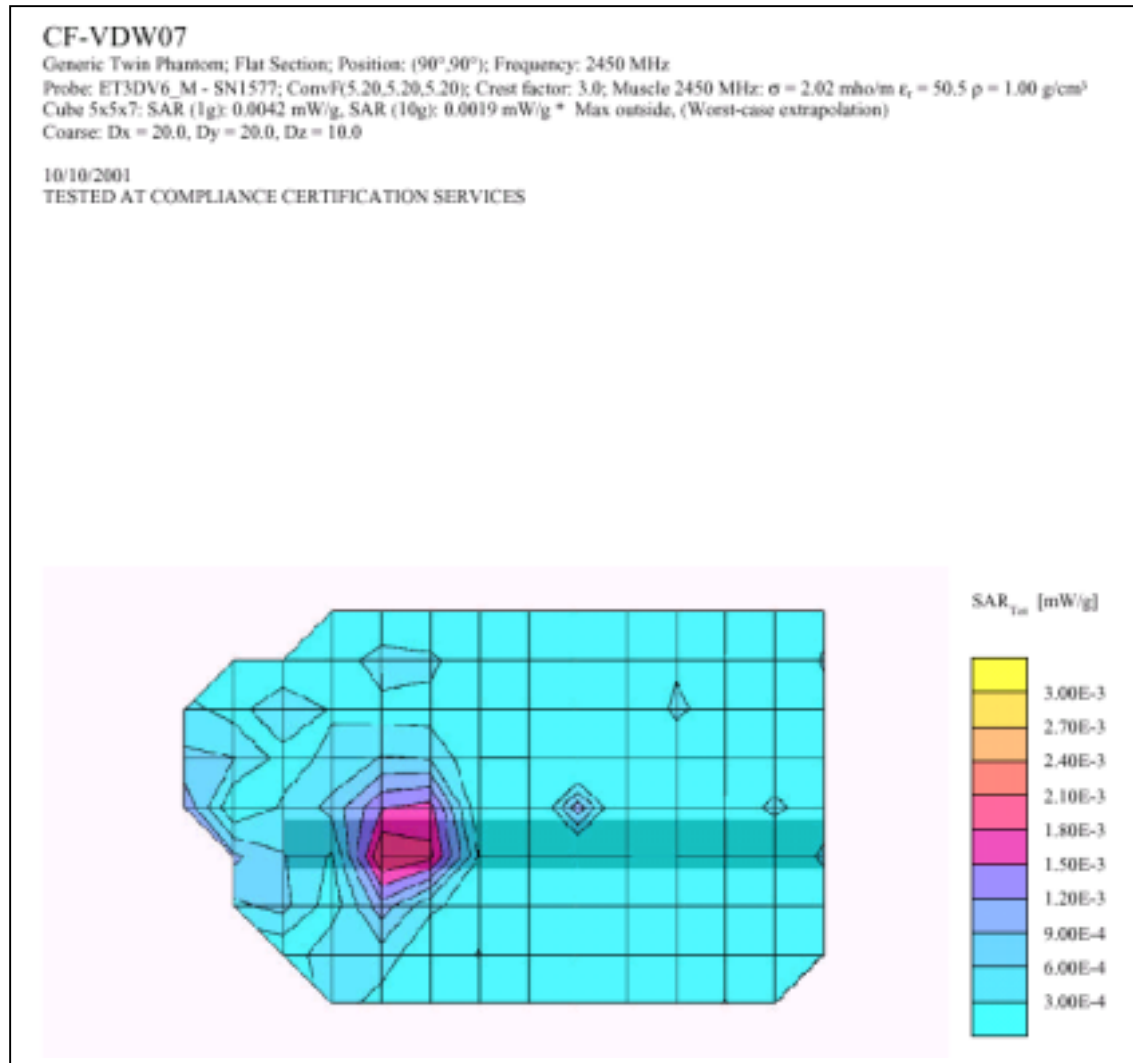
CF-VDW07

Generic Twin Phantom; Flat Section; Position: (90°,90°); Frequency: 2450 MHz
Probe: ET3DV6_M - SN1577; ConvF(5.20,5.20,5.20); Crest factor: 3.0; Muscle 2450 MHz: $\sigma$ = 2.02 mho/m $\epsilon_r$ = 50.5 $\rho$ = 1.00 g/cm³
Cube 5x5x7: SAR (1g): 0.0042 mW/g, SAR (10g): 0.0019 mW/g * Max outside, (Worst-case extrapolation)
Coarse: Dx = 20.0, Dy = 20.0, Dz = 10.0

10/10/2001
TESTED AT COMPLIANCE CERTIFICATION SERVICES

$SAR_{Tot}$ [mW/g]

3.00E-3
2.70E-3
2.40E-3
2.10E-3
1.80E-3
1.50E-3
1.20E-3
9.00E-4
6.00E-4
3.00E-4